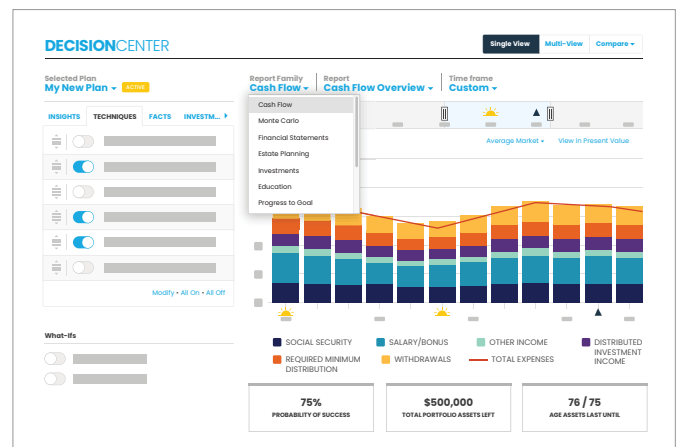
DECISIONCENTER

Single View | Multi-View | Compare ▾

Selected Plan
My New Plan ▾ ACTIVE

Report Family
Cash Flow ▾

Report
Cash Flow Overview ▾

Time frame
Custom ▾

Cash Flow
Monte Carlo
Financial Statements
Estate Planning
Investments
Education
Progress to Goal

INSIGHTS | TECHNIQUES | FACTS | INVESTM

Average Market ▾ View in Present Value

Modify • All On • All Off

What-ifs

SOCIAL SECURITY
SALARY/BONUS
OTHER INCOME
DISTRIBUTED INVESTMENT INCOME
REQUIRED MINIMUM DISTRIBUTION
WITHDRAWALS
TOTAL EXPENSES

75%
PROBABILITY OF SUCCESS

$500,000
TOTAL PORTFOLIO ASSETS LEFT

76 / 75
AGE ASSETS LAST UNTIL